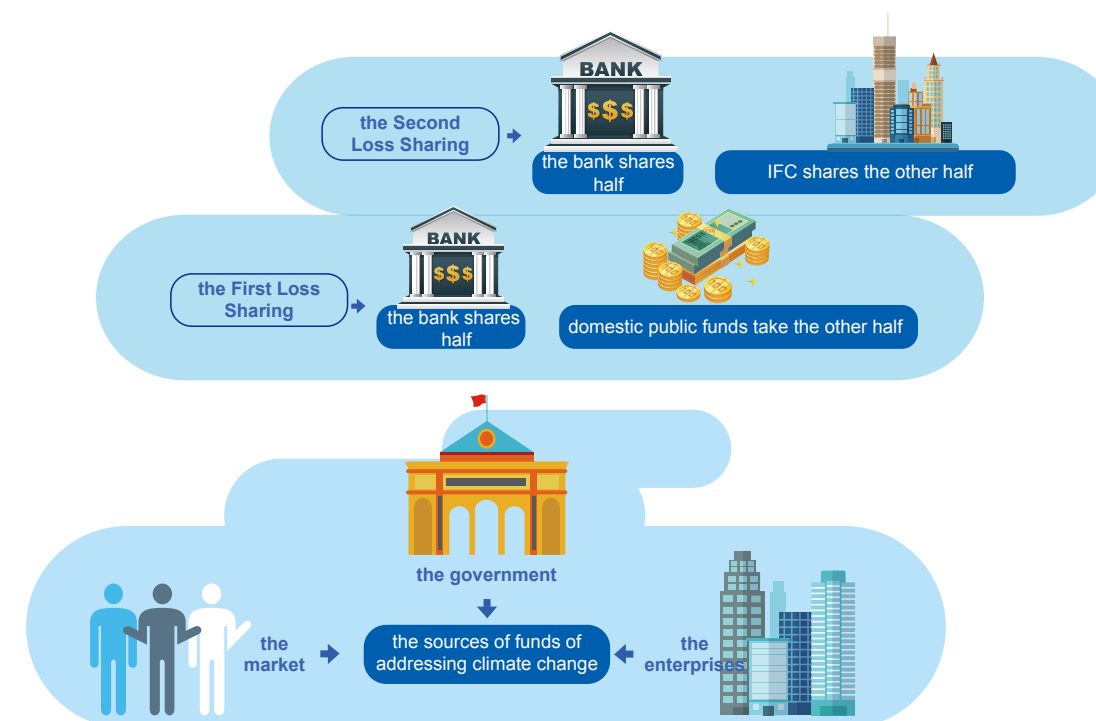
BANK

$$$

the Second Loss Sharing

the bank shares half

IFC shares the other half

BANK

$$$

the First Loss Sharing

the bank shares half

domestic public funds take the other half

the government

the market

the sources of funds of addressing climate change

the enterprises